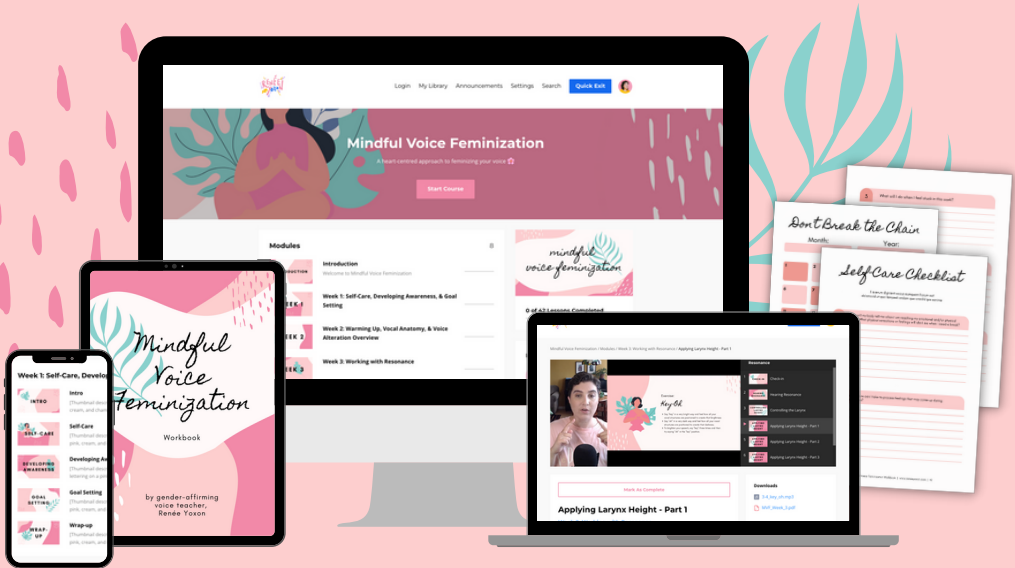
Login My Library Announcements Settings Search Quick Exit

Mindful Voice Feminization

A heart centred approach to feminizing your voice

Start Course

Modules

Introduction
Welcome to Mindful Voice Feminization

Week 1: Self-Care, Developing Awareness, & Goal Setting

Week 2: Warming Up, Vocal Anatomy, & Voice Alteration Overview

Week 3: Working with Resonance

mindful voice feminization

0 of 62 Lessons Completed

Don't Break the Chain

Month: Year:

Self Care Checklist

What will I do when I feel stuck in this task?

Mindful Voice Feminization

Workbook

by gender-affirming voice teacher, Renée Yoxon

Week 1: Self-Care, Develop

Intro
[Thumbnail des pink, cream, and

Self-Care
[Thumbnail des pink, cream, and

Developing Aw
[Thumbnail des listening on a p

Goal Setting
[Thumbnail des pink, cream, and

Wrap-up
[Thumbnail des pink, cream, and

Mindful Voice Feminization | Modules | Week 3: Working with Resonance | Applying Larynx Height - Part 1

Resonance

Check-In

Hearing Resonance

Controlling the Larynx

Applying Larynx Height - Part 1

Applying Larynx Height - Part 2

Applying Larynx Height - Part 3

Mark As Complete

Applying Larynx Height - Part 1

Downloads